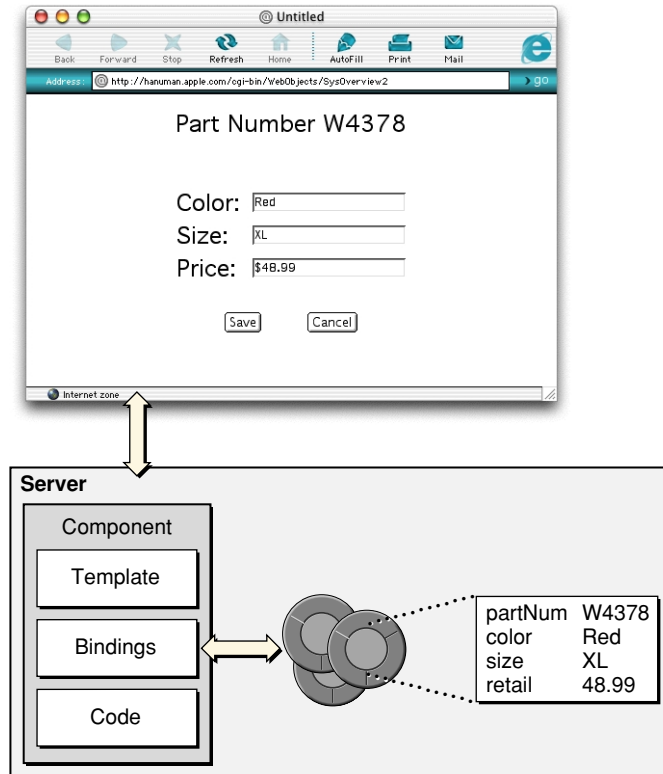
Untitled

Back Forward Stop Refresh Home AutoFill Print Mail

Address: http://hanuman.apple.com/cgi-bin/WebObjects/SysOverview2 go

Part Number W4378

Color: Red
Size: XL
Price: $48.99

Save Cancel

Internet zone

Server

Component
Template
Bindings
Code

| | |
|---|---|
| partNum | W4378 |
| color | Red |
| size | XL |
| retail | 48.99 |